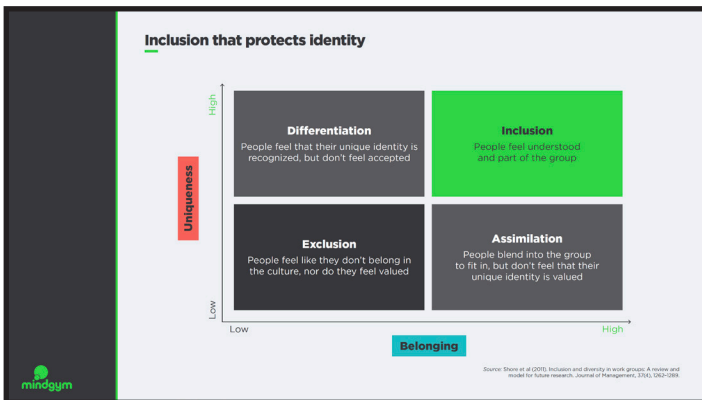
Inclusion that protects identity

High

Uniqueness

Low

Differentiation
People feel that their unique identity is recognized, but don't feel accepted

Inclusion
People feel understood and part of the group

Exclusion
People feel like they don't belong in the culture, nor do they feel valued

Assimilation
People blend into the group to fit in, but don't feel that their unique identity is valued

Low

High

Belonging

Source: Shore et al (2011). Inclusion and diversity in work groups: A review and model for future research. Journal of Management, 37(4), 1262–1289.

mindgym